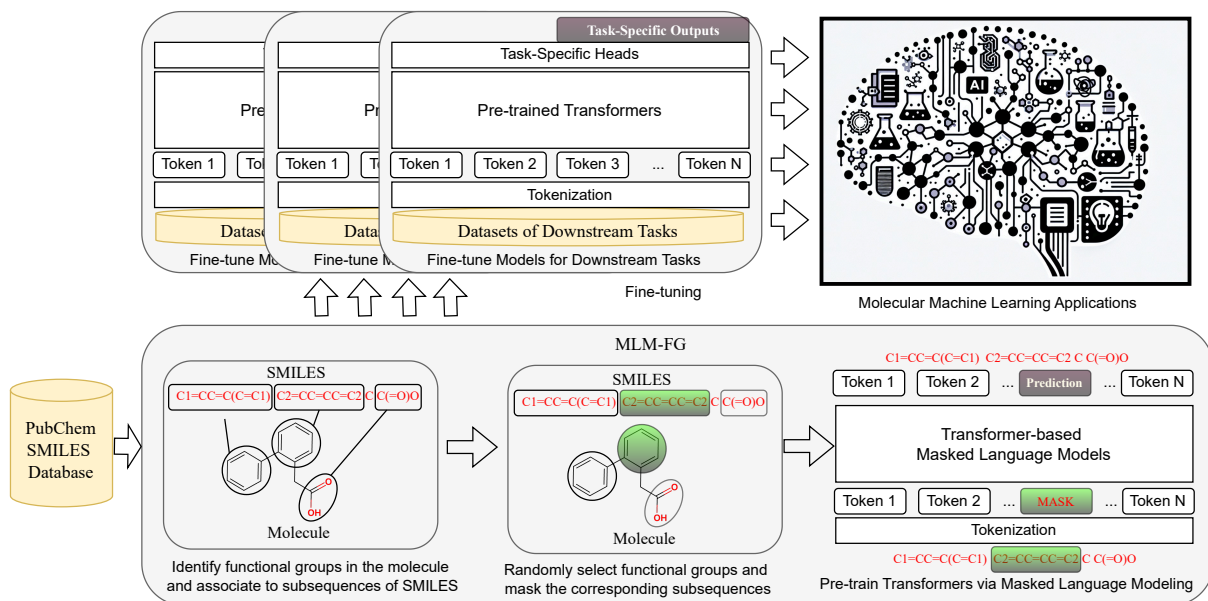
Task-Specific Outputs

Task-Specific Heads

Pre

Pr

Pre-trained Transformers

Token 1 | Tok

Token 1 | T

Token 1 | Token 2 | Token 3 | ... | Token N

Tokenization

Datase

Data

Datasets of Downstream Tasks

Fine-tune Mo

Fine-tune M

Fine-tune Models for Downstream Tasks

Fine-tuning

AI

Molecular Machine Learning Applications

MLM-FG

PubChem SMILES Database

SMILES

C1=CC=C(C(=C1) C2=CC=CC=C2 C C(=O)O

OH

Molecule

Identify functional groups in the molecule and associate to subsequences of SMILES

SMILES

C1=CC=C(C(=C1) C2=CC=CC=C2 C C(=O)O

OH

Molecule

Randomly select functional groups and mask the corresponding subsequences

C1=CC=C(C(=C1) C2=CC=CC=C2 C C(=O)O

Token 1 | Token 2 | ... | Prediction | ... | Token N

Transformer-based Masked Language Models

Token 1 | Token 2 | ... | MASK | ... | Token N

Tokenization

C1=CC=C(C(=C1) C2=CC=CC=C2 C C(=O)O

Pre-train Transformers via Masked Language Modeling